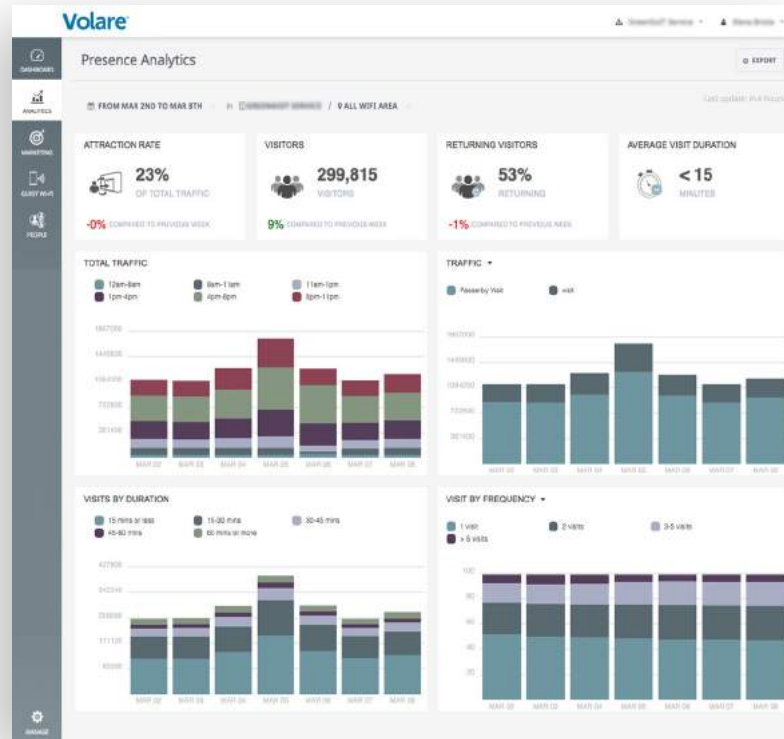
Volare

DASHBOARD
ANALYTICS
MARKETING
GUEST WIFI
PEOPLE
MANAGE

Presence Analytics

EXPORT

FROM MAR 2ND TO MAR 8TH · in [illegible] / 9 ALL WIFI AREA

Last update: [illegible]

ATTRACTION RATE
23%
OF TOTAL TRAFFIC
-0% COMPARED TO PREVIOUS WEEK

VISITORS
299,815
VISITORS
9% COMPARED TO PREVIOUS WEEK

RETURNING VISITORS
53%
RETURNING
-1% COMPARED TO PREVIOUS WEEK

AVERAGE VISIT DURATION
< 15
MINUTES

TOTAL TRAFFIC
12am-8am
8am-11am
11am-1pm
1pm-4pm
4pm-8pm
8pm-11pm

1667000
1445800
1084000
722600
361400

MAR 02 MAR 03 MAR 04 MAR 05 MAR 06 MAR 07 MAR 08

TRAFFIC
Passerby Visit
visit

1807000
1445800
1084000
722600
361400

MAR 02 MAR 03 MAR 04 MAR 05 MAR 06 MAR 07 MAR 08

VISITS BY DURATION
15 mins or less
15-30 mins
30-45 mins
45-60 mins
60 mins or more

427500
342000
256500
171100
85500

MAR 02 MAR 03 MAR 04 MAR 05 MAR 06 MAR 07 MAR 08

VISIT BY FREQUENCY
1 visit
2 visits
3-5 visits
> 5 visits

100
80
60
40
20

MAR 02 MAR 03 MAR 04 MAR 05 MAR 06 MAR 07 MAR 08